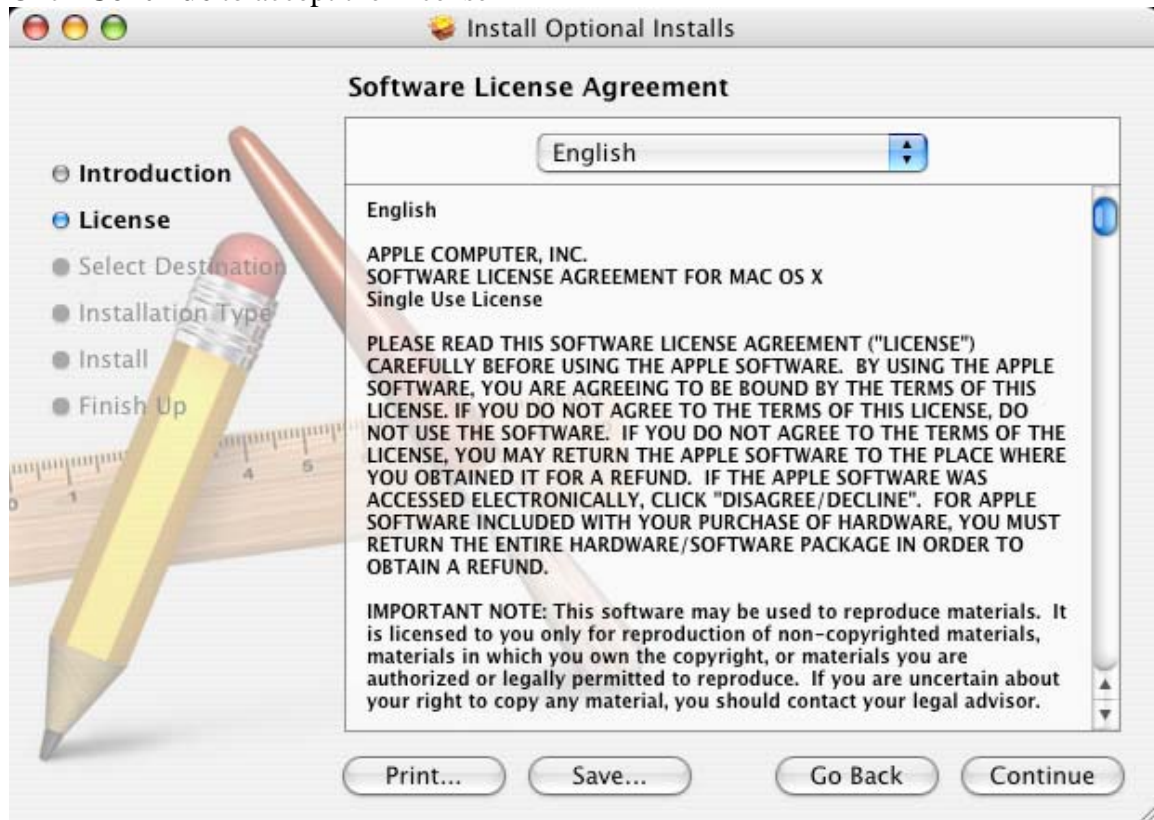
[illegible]

Install Optional Installs

Software License Agreement

Introduction
License
Select Destination
Installation Type
Install
Finish Up

English

English

APPLE COMPUTER, INC.
SOFTWARE LICENSE AGREEMENT FOR MAC OS X
Single Use License

PLEASE READ THIS SOFTWARE LICENSE AGREEMENT ("LICENSE") CAREFULLY BEFORE USING THE APPLE SOFTWARE. BY USING THE APPLE SOFTWARE, YOU ARE AGREEING TO BE BOUND BY THE TERMS OF THIS LICENSE. IF YOU DO NOT AGREE TO THE TERMS OF THIS LICENSE, DO NOT USE THE SOFTWARE. IF YOU DO NOT AGREE TO THE TERMS OF THE LICENSE, YOU MAY RETURN THE APPLE SOFTWARE TO THE PLACE WHERE YOU OBTAINED IT FOR A REFUND. IF THE APPLE SOFTWARE WAS ACCESSED ELECTRONICALLY, CLICK "DISAGREE/DECLINE". FOR APPLE SOFTWARE INCLUDED WITH YOUR PURCHASE OF HARDWARE, YOU MUST RETURN THE ENTIRE HARDWARE/SOFTWARE PACKAGE IN ORDER TO OBTAIN A REFUND.

IMPORTANT NOTE: This software may be used to reproduce materials. It is licensed to you only for reproduction of non-copyrighted materials, materials in which you own the copyright, or materials you are authorized or legally permitted to reproduce. If you are uncertain about your right to copy any material, you should contact your legal advisor.

Print... Save... Go Back Continue